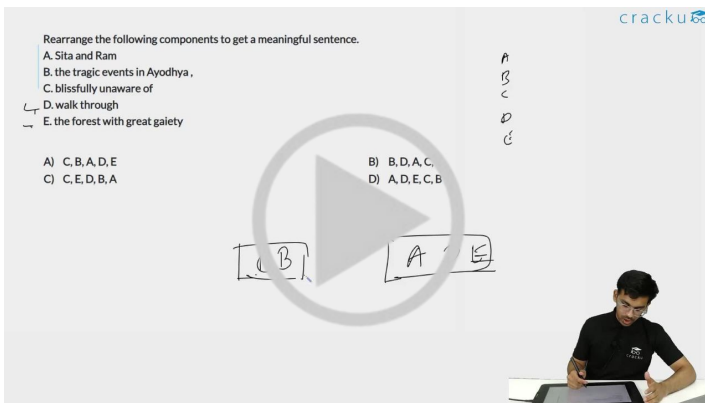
cracku

Rearrange the following components to get a meaningful sentence.
A. Sita and Ram
B. the tragic events in Ayodhya ,
C. blissfully unaware of
D. walk through
E. the forest with great gaiety

A
B
C
D
E

A) C, B, A, D, E
B) B, D, A, C, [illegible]
C) C, E, D, B, A
D) A, D, E, C, B

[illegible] B
A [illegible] E